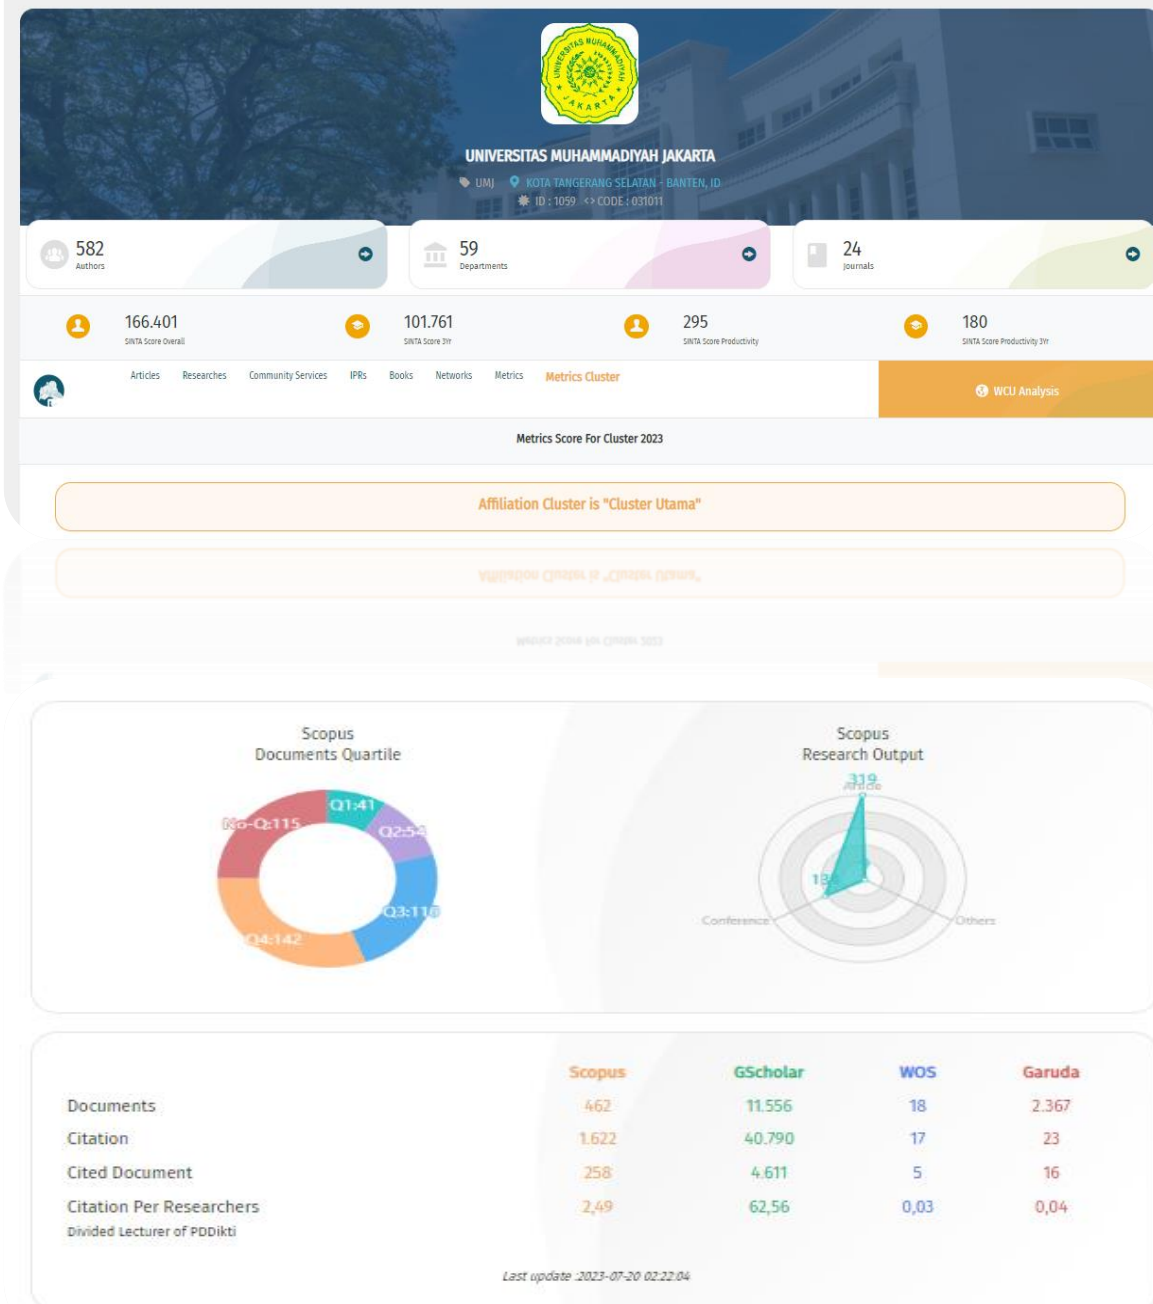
UNIVERSITAS MUHAMMADIYAH JAKARTA

UNIVERSITAS MUHAMMADIYAH JAKARTA

UMJ KOTA TANGERANG SELATAN - BANTEN, ID

ID : 1059 <> CODE : 031011

582
Authors

59
Departments

24
Journals

166.401
SINTA Score Overall

101.761
SINTA Score 3Yr

295
SINTA Score Productivity

180
SINTA Score Productivity 3Yr

Articles Researches Community Services IPRs Books Networks Metrics Metrics Cluster

WCU Analysis

Metrics Score For Cluster 2023

Affiliation Cluster is "Cluster Utama"

Scopus
Documents Quartile

Q1:41
Q2:54
Q3:110
Q4:142
No-Q:115

Scopus
Research Output

319
Article
13
Conference
Others

| | Scopus | GScholar | WOS | Garuda |
|---|---|---|---|---|
| Documents | 462 | 11.556 | 18 | 2.367 |
| Citation | 1.622 | 40.790 | 17 | 23 |
| Cited Document | 258 | 4.611 | 5 | 16 |
| Citation Per Researchers | 2,49 | 62,56 | 0,03 | 0,04 |

Divided Lecturer of PDDikti

Last update :2023-07-20 02:22:04